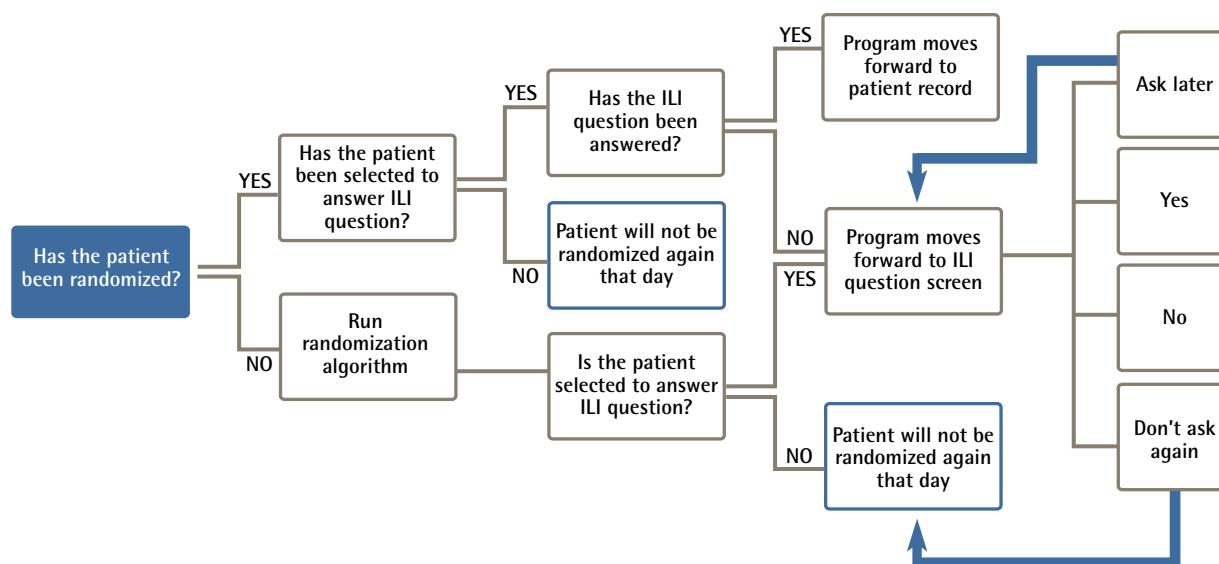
Has the patient been randomized?

YES

Has the patient been selected to answer ILI question?

YES

Has the ILI question been answered?

YES

Program moves forward to patient record

NO

Patient will not be randomized again that day

NO

Run randomization algorithm

Is the patient selected to answer ILI question?

NO

YES

Program moves forward to ILI question screen

NO

Patient will not be randomized again that day

Ask later

Yes

No

Don't ask again